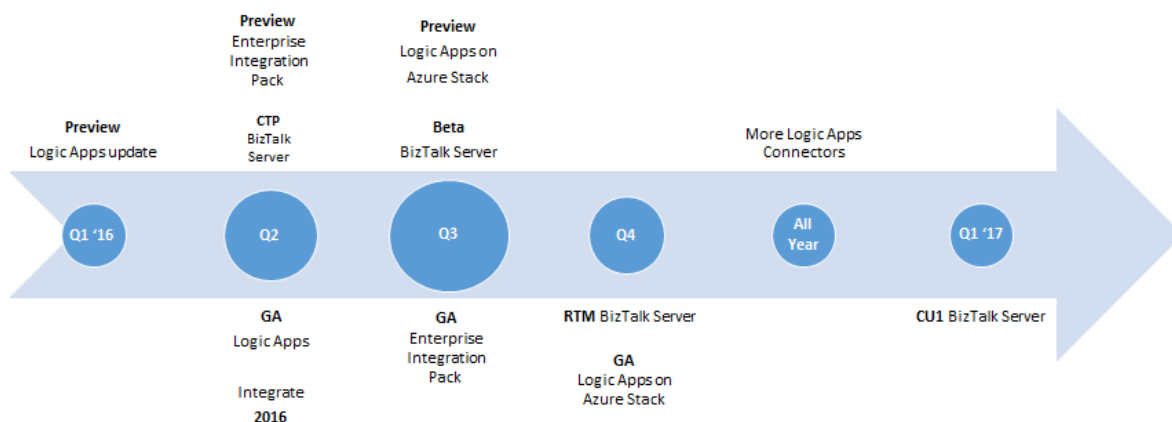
Preview
Logic Apps update

Q1 '16

Preview
Enterprise Integration Pack

CTP
BizTalk Server

Q2

GA
Logic Apps

Integrate
2016

Preview
Logic Apps on Azure Stack

Beta
BizTalk Server

Q3

GA
Enterprise Integration Pack

Q4

RTM BizTalk Server

GA
Logic Apps on Azure Stack

More Logic Apps Connectors

All Year

Q1 '17

CU1 BizTalk Server